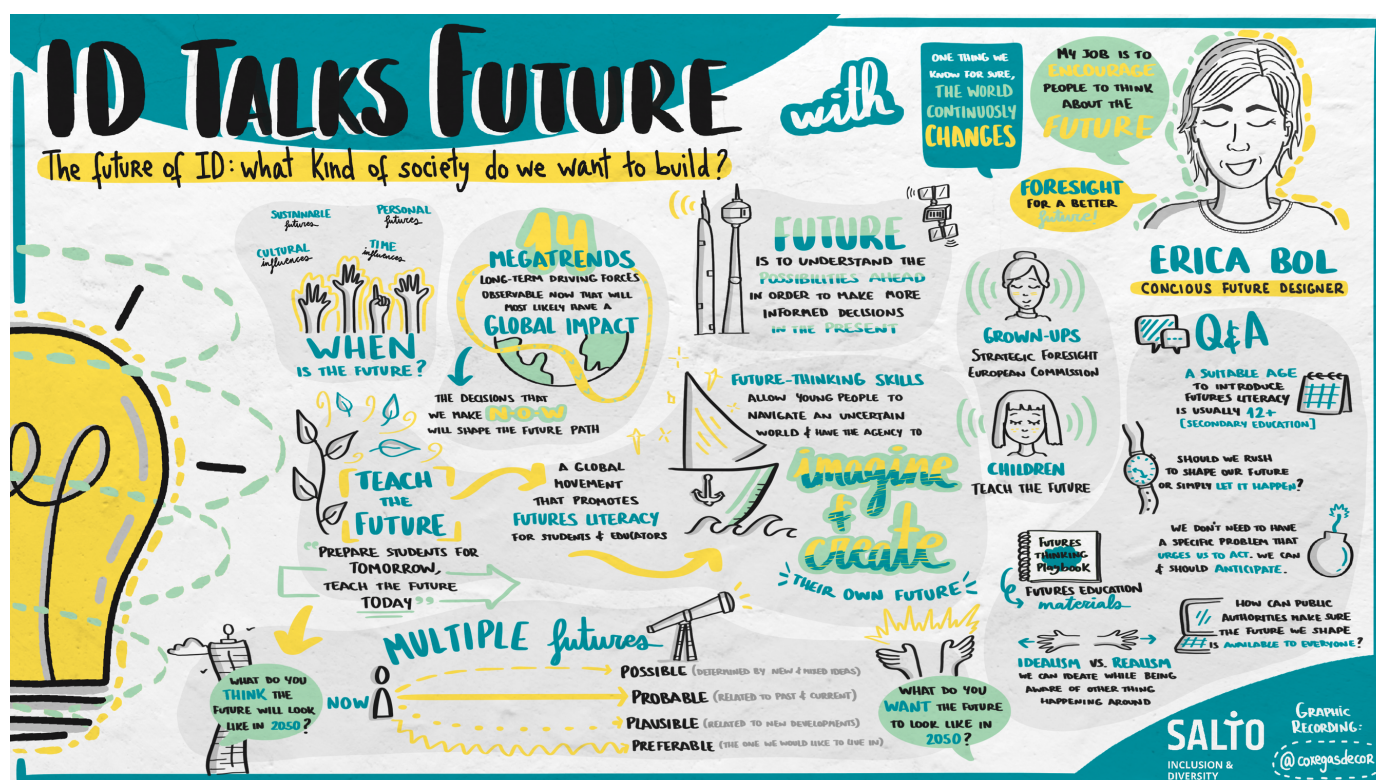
ID TALKS FUTURE

with

The future of ID: what kind of society do we want to build?

ONE THING WE KNOW FOR SURE, THE WORLD CONTINOUSLY CHANGES

MY JOB IS TO ENCOURAGE PEOPLE TO THINK ABOUT THE FUTURE

FORESIGHT FOR A BETTER future!

ERICA BOL

CONCIOUS FUTURE DESIGNER

SUSTAINABLE futures

PERSONAL futures

CULTURAL influences

TIME influences

WHEN IS THE FUTURE?

14 MEGATRENDS

LONG-TERM DRIVING FORCES OBSERVABLE NOW THAT WILL MOST LIKELY HAVE A GLOBAL IMPACT

THE DECISIONS THAT WE MAKE NOW WILL SHAPE THE FUTURE PATH

FUTURE IS TO UNDERSTAND THE POSSIBILITIES AHEAD IN ORDER TO MAKE MORE INFORMED DECISIONS IN THE PRESENT

GROWN-UPS

STRATEGIC FORESIGHT EUROPEAN COMMISSION

CHILDREN

TEACH THE FUTURE

Q&A

A SUITABLE AGE TO INTRODUCE FUTURES LITERACY IS USUALLY 12+ (SECONDARY EDUCATION)

SHOULD WE RUSH TO SHAPE OUR FUTURE OR SIMPLY LET IT HAPPEN?

WE DON'T NEED TO HAVE A SPECIFIC PROBLEM THAT URGES US TO ACT. WE CAN & SHOULD ANTICIPATE.

TEACH THE FUTURE

PREPARE STUDENTS FOR TOMORROW, TEACH THE FUTURE TODAY

A GLOBAL MOVEMENT THAT PROMOTES FUTURES LITERACY FOR STUDENTS & EDUCATORS

FUTURE-THINKING SKILLS ALLOW YOUNG PEOPLE TO NAVIGATE AN UNCERTAIN WORLD & HAVE THE AGENCY TO

imagine + create

THEIR OWN FUTURE

Futures Thinking Playbook

FUTURES EDUCATION materials

HOW CAN PUBLIC AUTHORITIES MAKE SURE THE FUTURE WE SHAPE IS AVAILABLE TO EVERYONE?

IDEALISM VS. REALISM

WE CAN IDEATE WHILE BEING AWARE OF OTHER THING HAPPENING AROUND

MULTIPLE futures

NOW

POSSIBLE (DETERMINED BY NEW & MIXED IDEAS)

PROBABLE (RELATED TO PAST & CURRENT)

PLAUSIBLE (RELATED TO NEW DEVELOPMENTS)

PREFERABLE (THE ONE WE WOULD LIKE TO LIVE IN)

WHAT DO YOU THINK THE FUTURE WILL LOOK LIKE IN 2050?

WHAT DO YOU WANT THE FUTURE TO LOOK LIKE IN 2050?

SALTO INCLUSION & DIVERSITY

GRAPHIC RECORDING: @coxegasdecor